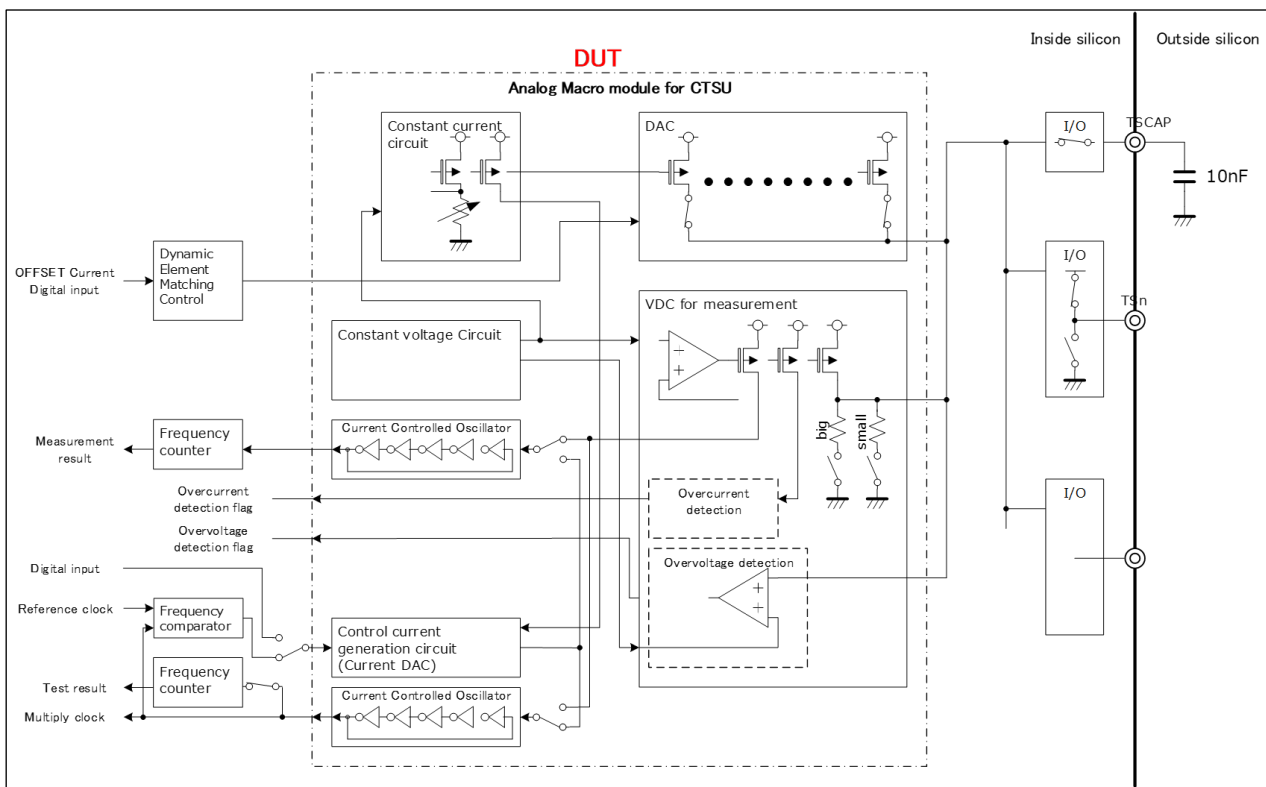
Inside silicon

Outside silicon

DUT

Analog Macro module for CTSU

Constant current circuit

DAC

I/O

TSCAP

10nF

OFFSET Current Digital input

Dynamic Element Matching Control

VDC for measurement

I/O

TSn

Constant voltage Circuit

$-$

$+$

big

small

Measurement result

Frequency counter

Current Controlled Oscillator

Overcurrent detection flag

Overcurrent detection

I/O

Overvoltage detection flag

Overvoltage detection

Digital input

$+$

$+$

Reference clock

Frequency comparator

Control current generation circuit (Current DAC)

Frequency counter

Test result

Multiply clock

Current Controlled Oscillator